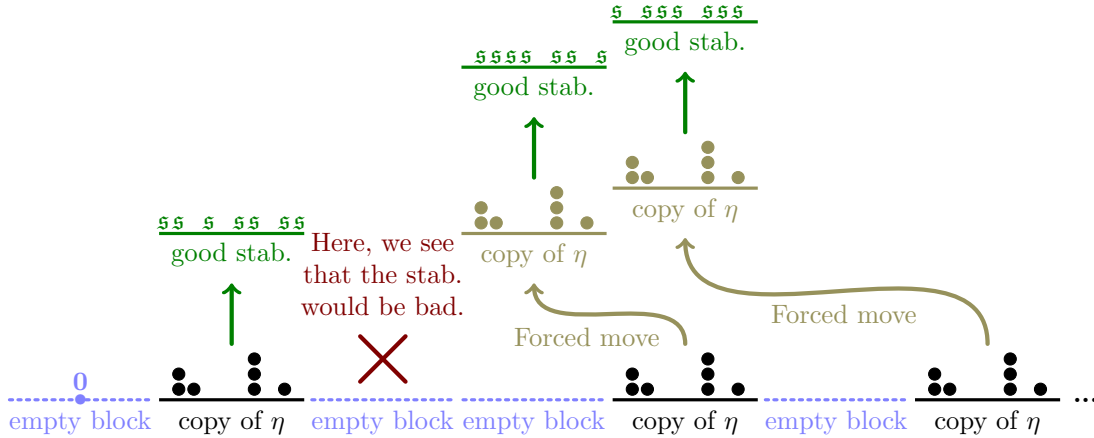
$\mathfrak{s}$ $\mathfrak{s}\mathfrak{s}\mathfrak{s}$ $\mathfrak{s}\mathfrak{s}\mathfrak{s}$
good stab.

$\mathfrak{s}\mathfrak{s}\mathfrak{s}\mathfrak{s}$ $\mathfrak{s}\mathfrak{s}$ $\mathfrak{s}$
good stab.

copy of $\eta$

$\mathfrak{s}\mathfrak{s}$ $\mathfrak{s}$ $\mathfrak{s}\mathfrak{s}$ $\mathfrak{s}\mathfrak{s}$
good stab.

Here, we see that the stab. would be bad.

copy of $\eta$

Forced move

Forced move

0
empty block

copy of $\eta$

empty block

empty block

copy of $\eta$

empty block

copy of $\eta$

...